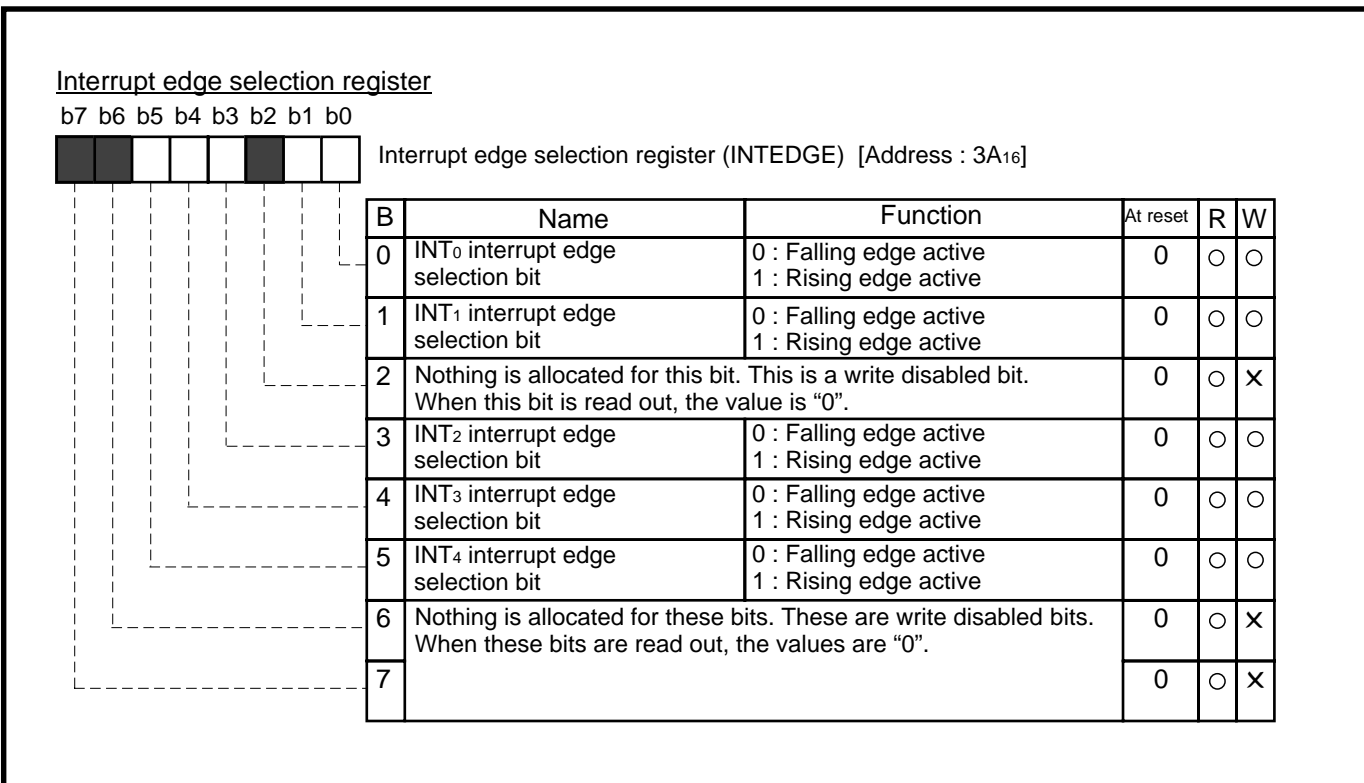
Interrupt edge selection register

b7 b6 b5 b4 b3 b2 b1 b0

Interrupt edge selection register (INTEDGE) [Address : $3A_{16}$]

| B | Name | Function | At reset | R | W |
|---|---|---|---|---|---|
| 0 | $INT_0$ interrupt edge selection bit | 0 : Falling edge active 1 : Rising edge active | 0 | ○ | ○ |
| 1 | $INT_1$ interrupt edge selection bit | 0 : Falling edge active 1 : Rising edge active | 0 | ○ | ○ |
| 2 | Nothing is allocated for this bit. This is a write disabled bit. When this bit is read out, the value is “0”. | | 0 | ○ | × |
| 3 | $INT_2$ interrupt edge selection bit | 0 : Falling edge active 1 : Rising edge active | 0 | ○ | ○ |
| 4 | $INT_3$ interrupt edge selection bit | 0 : Falling edge active 1 : Rising edge active | 0 | ○ | ○ |
| 5 | $INT_4$ interrupt edge selection bit | 0 : Falling edge active 1 : Rising edge active | 0 | ○ | ○ |
| 6 | Nothing is allocated for these bits. These are write disabled bits. When these bits are read out, the values are “0”. | | 0 | ○ | × |
| 7 | | | 0 | ○ | × |